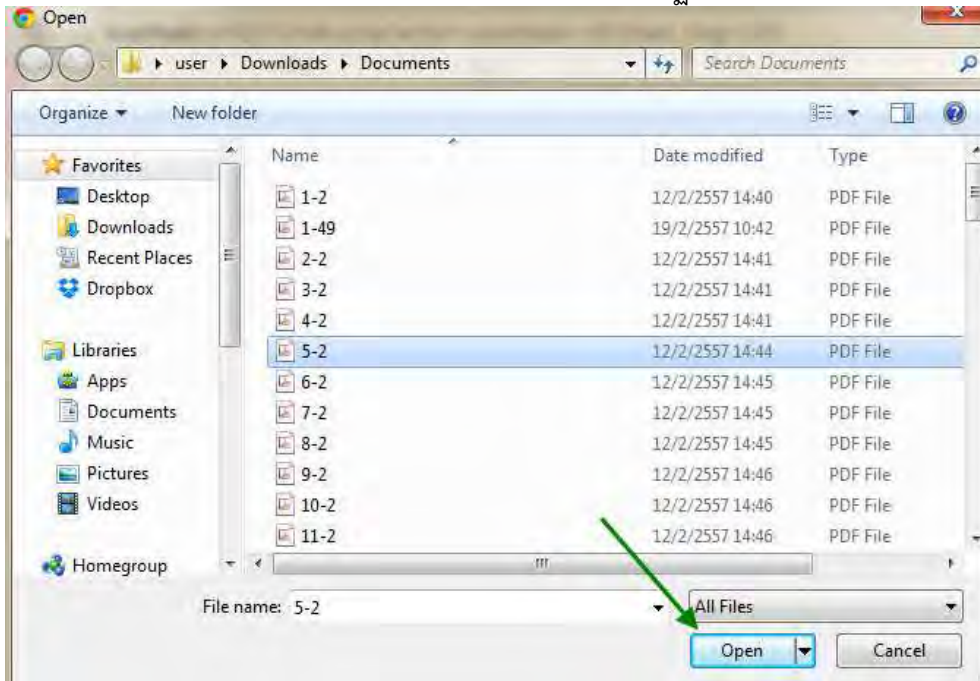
Open

user ▸ Downloads ▸ Documents

Search Documents

Organize ▾ New folder

Favorites
Desktop
Downloads
Recent Places
Dropbox

Libraries
Apps
Documents
Music
Pictures
Videos

Homegroup

| Name | Date modified | Type |
|---|---|---|
| 1-2 | 12/2/2557 14:40 | PDF File |
| 1-49 | 19/2/2557 10:42 | PDF File |
| 2-2 | 12/2/2557 14:41 | PDF File |
| 3-2 | 12/2/2557 14:41 | PDF File |
| 4-2 | 12/2/2557 14:41 | PDF File |
| 5-2 | 12/2/2557 14:44 | PDF File |
| 6-2 | 12/2/2557 14:45 | PDF File |
| 7-2 | 12/2/2557 14:45 | PDF File |
| 8-2 | 12/2/2557 14:45 | PDF File |
| 9-2 | 12/2/2557 14:46 | PDF File |
| 10-2 | 12/2/2557 14:46 | PDF File |
| 11-2 | 12/2/2557 14:46 | PDF File |

File name: 5-2

All Files

Open

Cancel